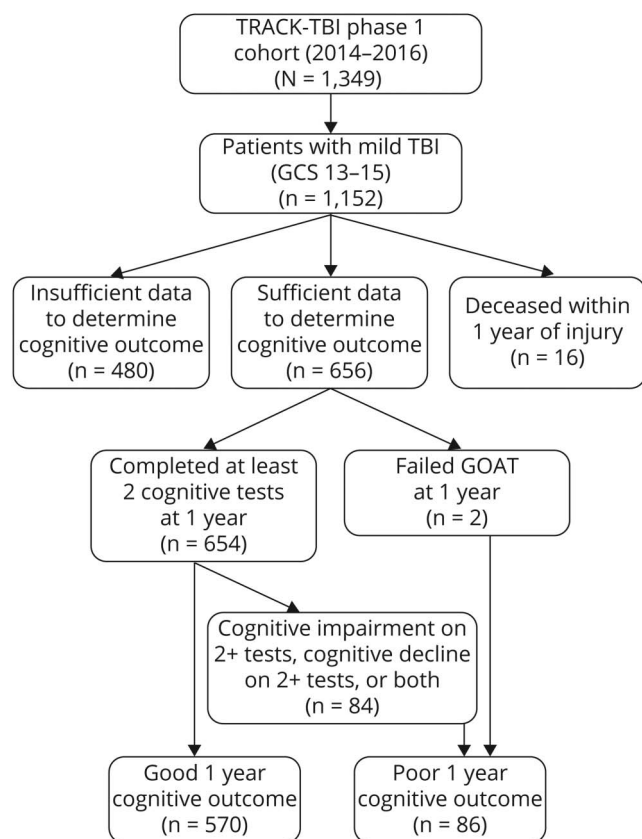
TRACK-TBI phase 1 cohort (2014–2016) (N = 1,349)

Patients with mild TBI (GCS 13–15) (n = 1,152)

Insufficient data to determine cognitive outcome (n = 480)

Sufficient data to determine cognitive outcome (n = 656)

Deceased within 1 year of injury (n = 16)

Completed at least 2 cognitive tests at 1 year (n = 654)

Failed GOAT at 1 year (n = 2)

Cognitive impairment on 2+ tests, cognitive decline on 2+ tests, or both (n = 84)

Good 1 year cognitive outcome (n = 570)

Poor 1 year cognitive outcome (n = 86)